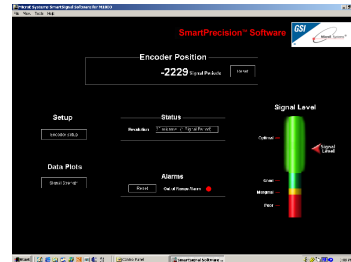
Microe Systems SmartSignal Software for M4000

File View Tools Help

SmartPrecision™ Software

GSI

Encoder Position

-2229 Signal Periods

Cancel

Setup

Encoder Setup

Status

Resolution 1 micron = 1 Signal Period

Signal Level

Optimal

Signal Level

Good

Marginal

Poor

Data Plots

Signal Strength

Alarms

Reset

Out of Range Alarm

Start

Control Panel

SmartSignal Software